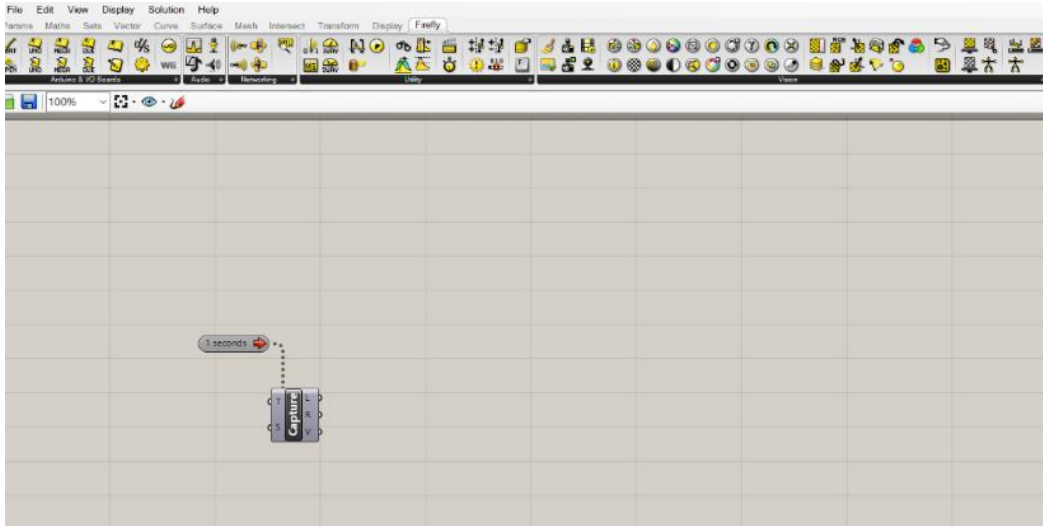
File Edit View Display Solution Help

Params Maths Sets Vector Curve Surface Mesh Intersect Transform Display Firefly

Arduino & I/O Boards Audio Networking Utility Vision

100%

1 seconds

T S Capture L R Y